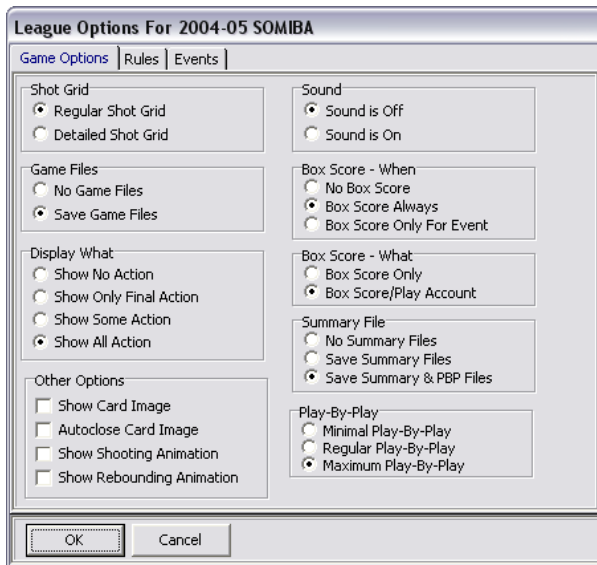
League Options For 2004-05 SOMIBA

Game Options | Rules | Events

Shot Grid
Regular Shot Grid
Detailed Shot Grid

Game Files
No Game Files
Save Game Files

Display What
Show No Action
Show Only Final Action
Show Some Action
Show All Action

Other Options
Show Card Image
Autoclose Card Image
Show Shooting Animation
Show Rebounding Animation

Sound
Sound is Off
Sound is On

Box Score - When
No Box Score
Box Score Always
Box Score Only For Event

Box Score - What
Box Score Only
Box Score/Play Account

Summary File
No Summary Files
Save Summary Files
Save Summary & PBP Files

Play-By-Play
Minimal Play-By-Play
Regular Play-By-Play
Maximum Play-By-Play

OK
Cancel